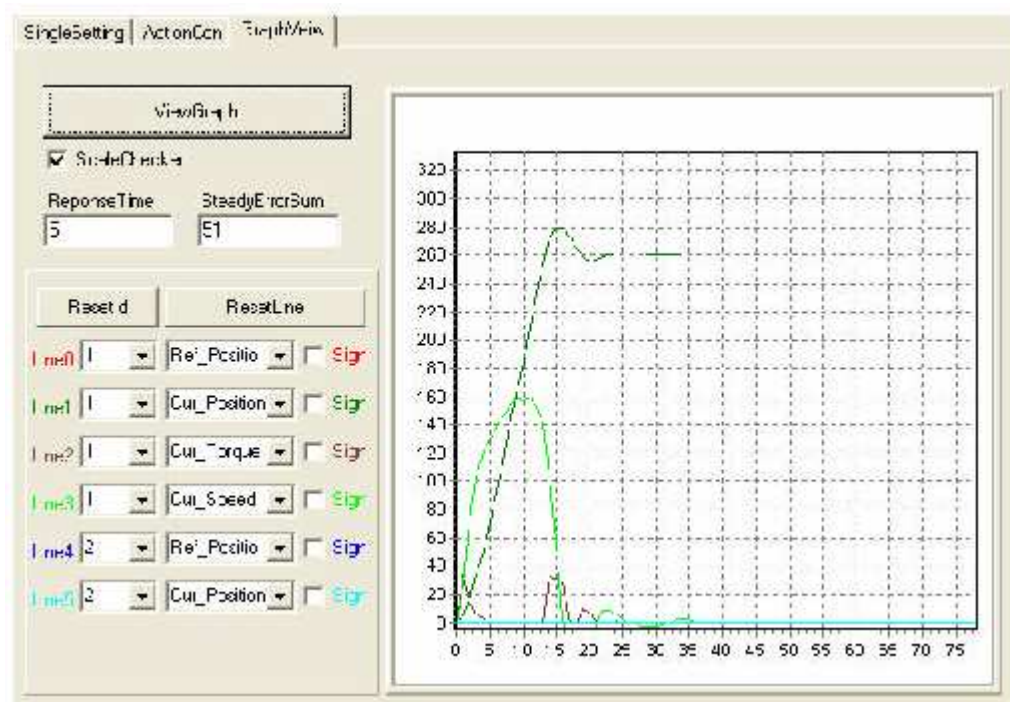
SingleSetting | ActionCon | GraphView

ViewGraph

ScaleChecker

ReponseTime 5

SteadyErrorSum 51

Resetld

ResetLine

Line0 1 Ref_Positio Sign

Line1 1 Cur_Position Sign

Line2 1 Cur_Torque Sign

Line3 1 Cur_Speed Sign

Line4 2 Ref_Positio Sign

Line5 2 Cur_Position Sign

320
300
280
260
240
220
200
180
160
140
120
100
80
60
40
20
0

0 5 10 15 20 25 30 35 40 45 50 55 60 65 70 75